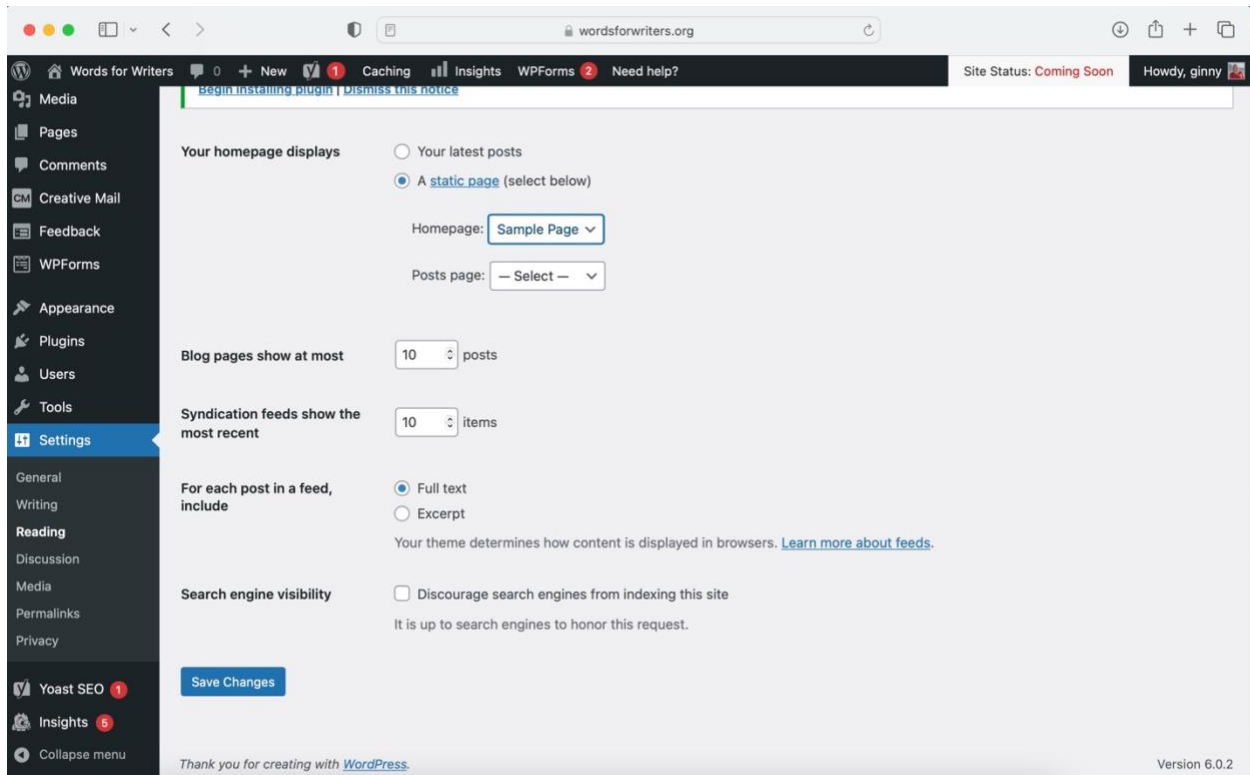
wordsforwriters.org

Words for Writers 0 + New 1 Caching Insights WPForms 2 Need help? Site Status: Coming Soon Howdy, ginny

Media
Pages
Comments
Creative Mail
Feedback
WPForms
Appearance
Plugins
Users
Tools
Settings
General
Writing
Reading
Discussion
Media
Permalinks
Privacy
Yoast SEO 1
Insights 5
Collapse menu

Begin installing plugin | Dismiss this notice

Your homepage displays
Your latest posts
A static page (select below)
Homepage: Sample Page
Posts page: — Select —

Blog pages show at most 10 posts

Syndication feeds show the most recent 10 items

For each post in a feed, include
Full text
Excerpt
Your theme determines how content is displayed in browsers. Learn more about feeds.

Search engine visibility
Discourage search engines from indexing this site
It is up to search engines to honor this request.

Save Changes

Thank you for creating with WordPress.

Version 6.0.2